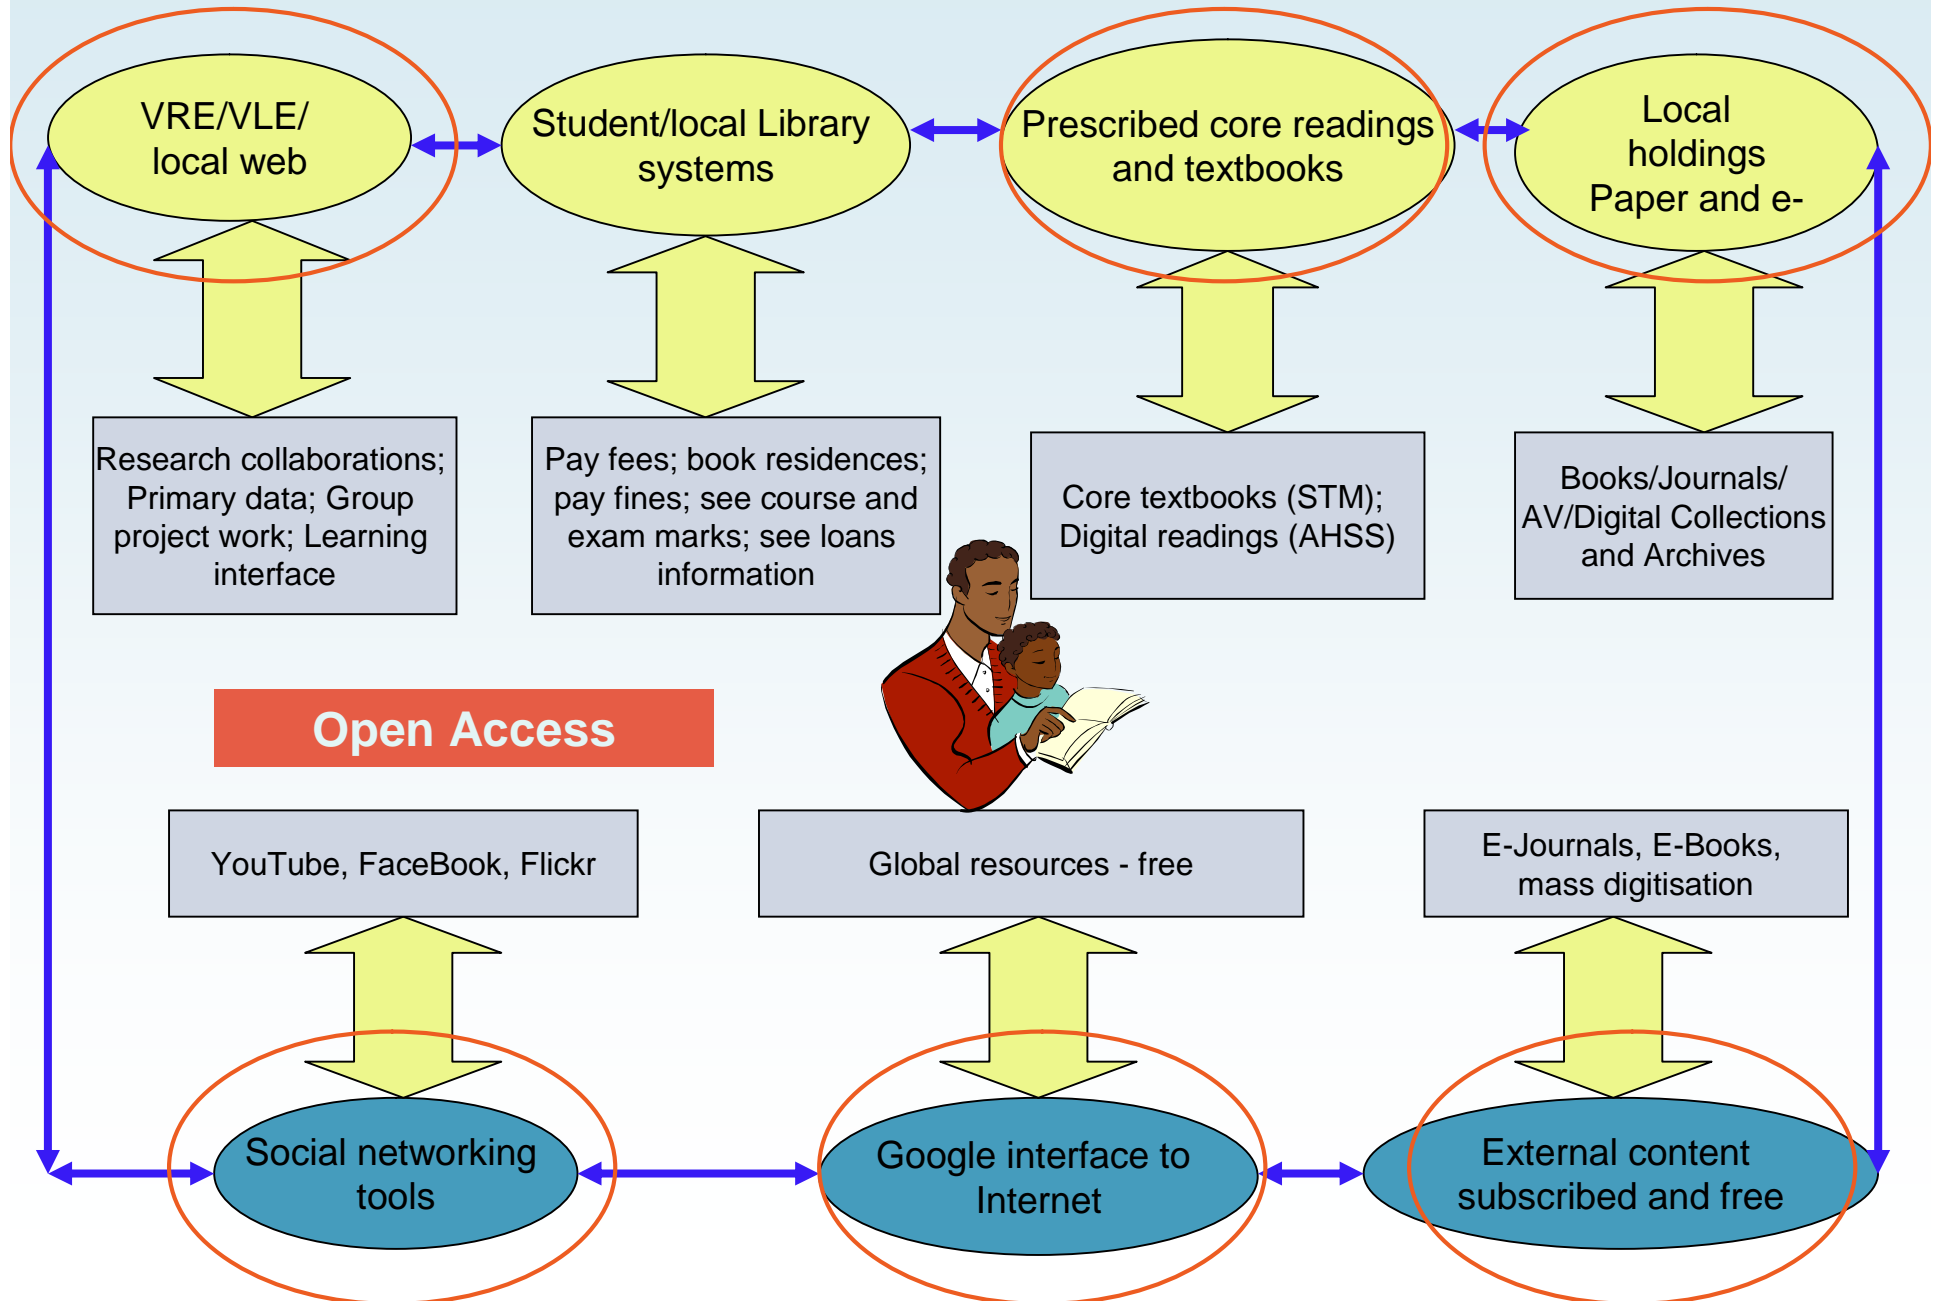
VRE/VLE/ local web

Student/local Library systems

Prescribed core readings and textbooks

Local holdings Paper and e-

Research collaborations; Primary data; Group project work; Learning interface

Pay fees; book residences; pay fines; see course and exam marks; see loans information

Core textbooks (STM); Digital readings (AHSS)

Books/Journals/ AV/Digital Collections and Archives

Open Access

YouTube, FaceBook, Flickr

Global resources - free

E-Journals, E-Books, mass digitisation

Social networking tools

Google interface to Internet

External content subscribed and free